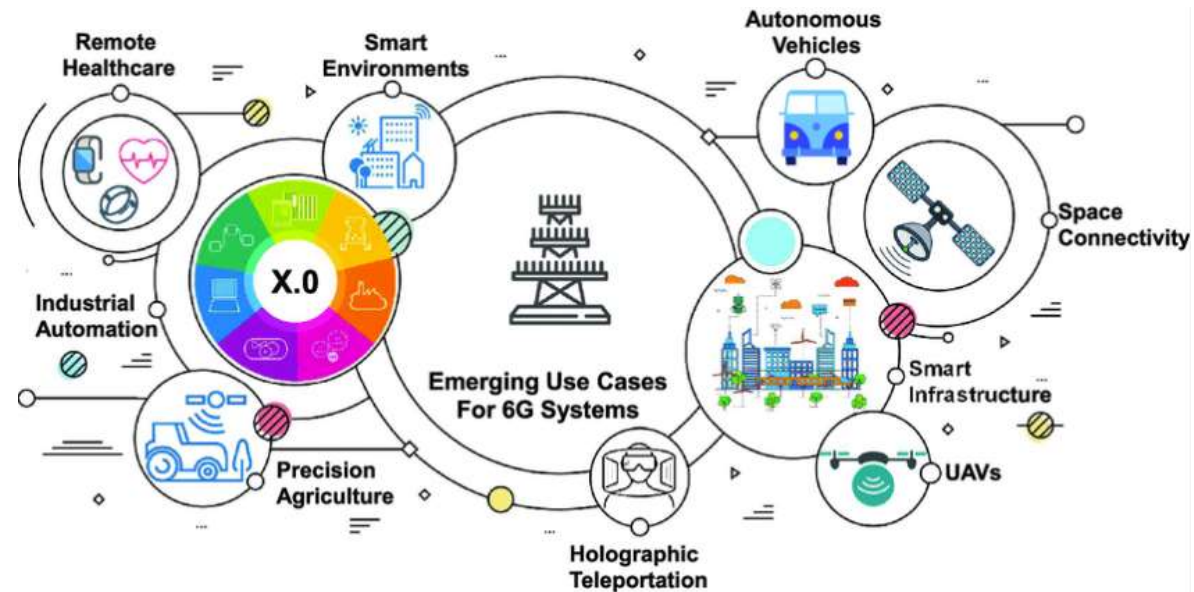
Remote Healthcare

Smart Environments

Autonomous Vehicles

Space Connectivity

X.0

Industrial Automation

Emerging Use Cases For 6G Systems

Smart Infrastructure

Precision Agriculture

UAVs

Holographic Teleportation